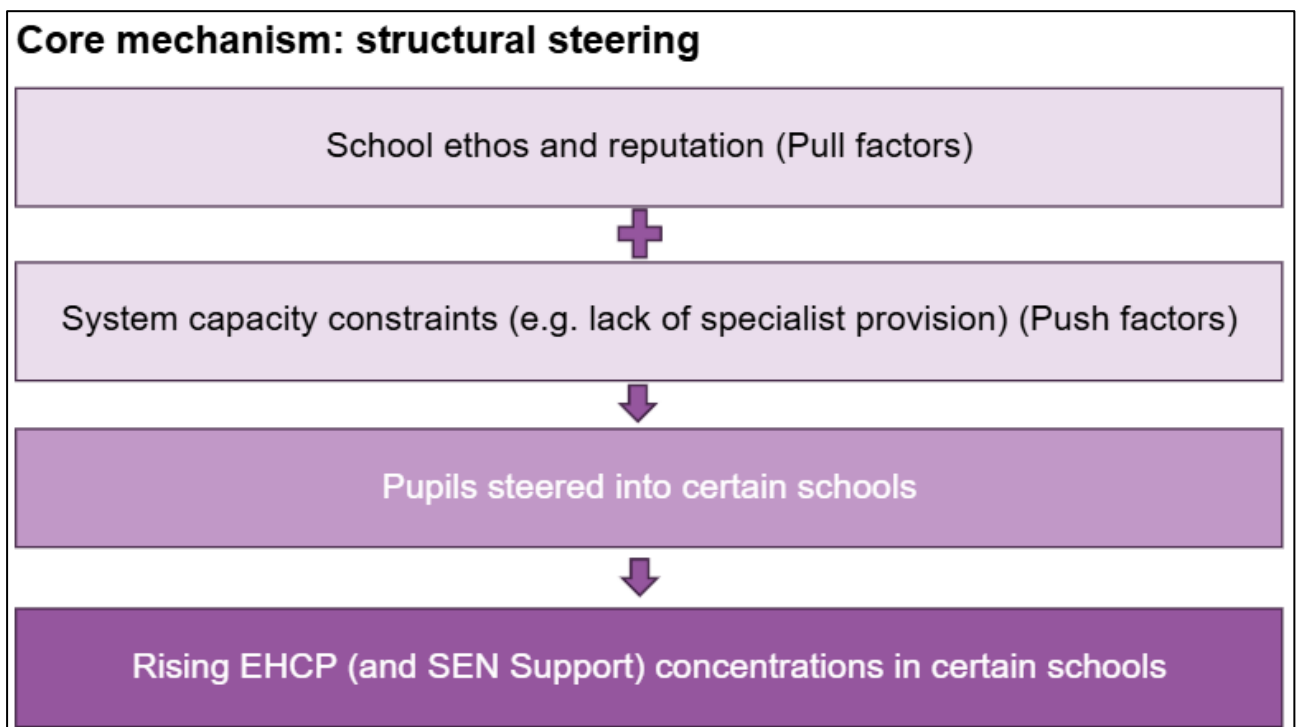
Core mechanism: structural steering

School ethos and reputation (Pull factors)

System capacity constraints (e.g. lack of specialist provision) (Push factors)

Pupils steered into certain schools

Rising EHCP (and SEN Support) concentrations in certain schools